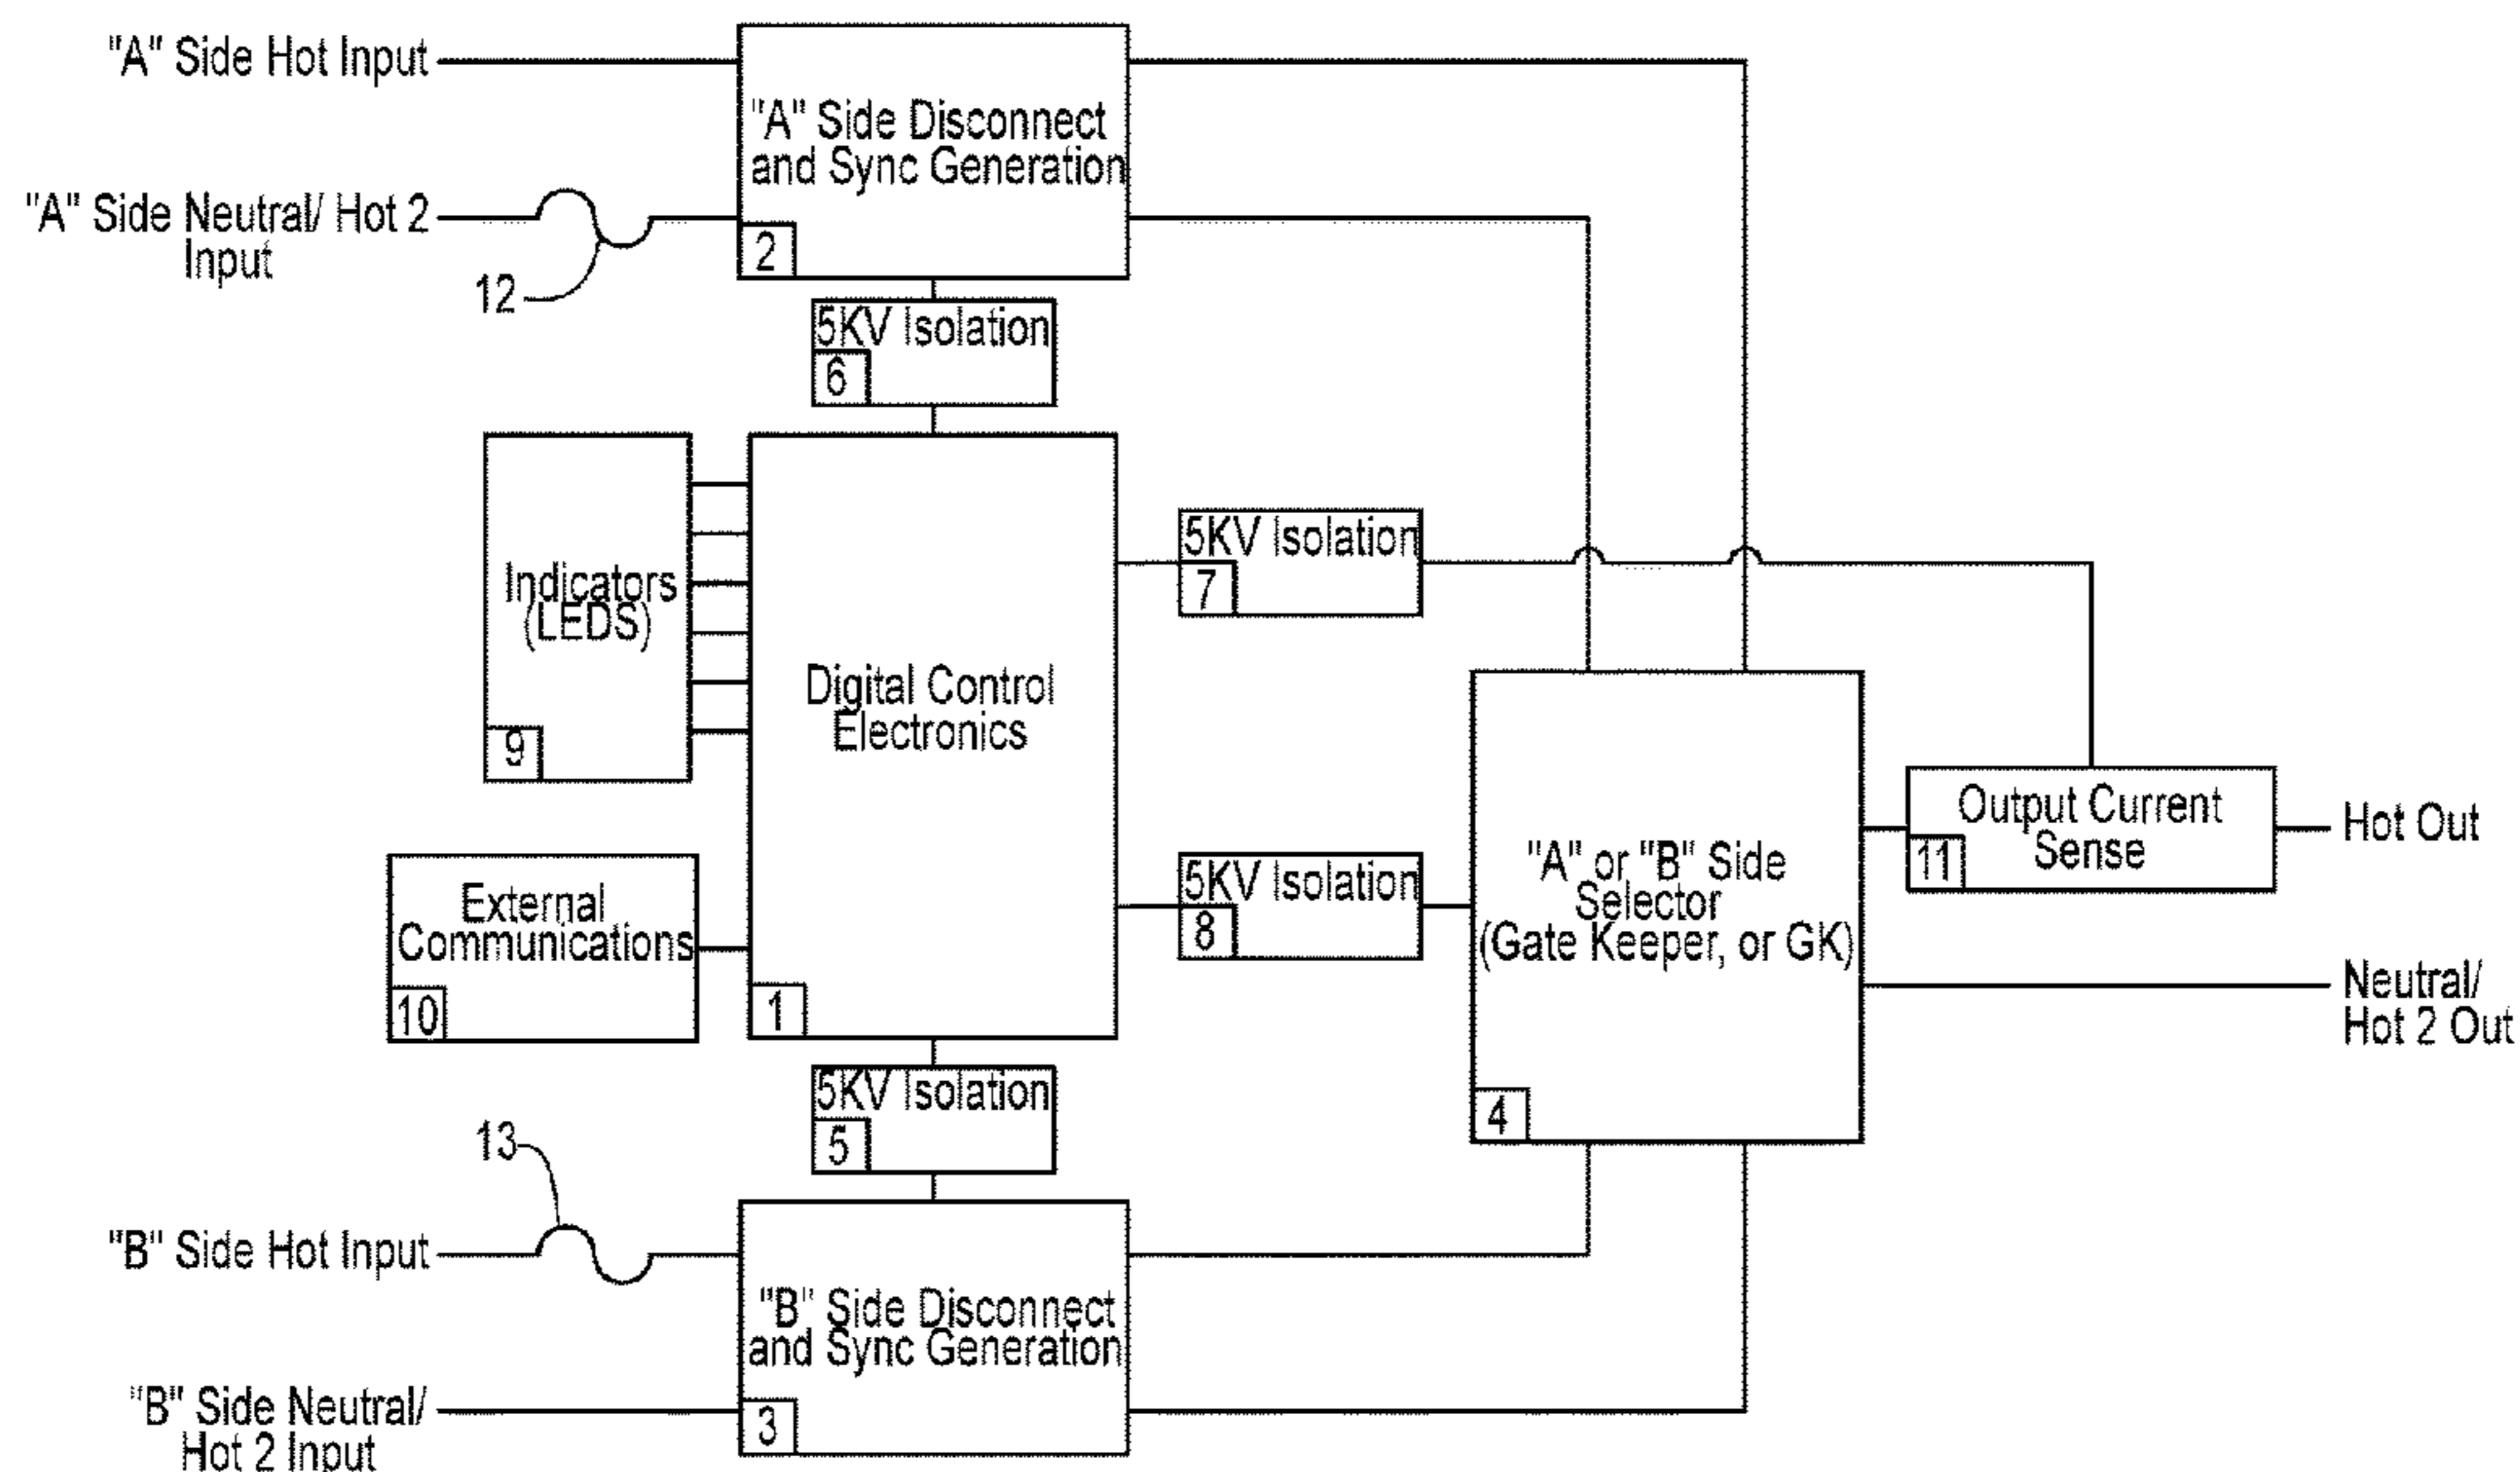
"A" Side Hot Input

"A" Side Disconnect and Sync Generation

2

"A" Side Neutral/ Hot 2 Input

12

5KV Isolation

6

Indicators (LEDS)

9

Digital Control Electronics

1

5KV Isolation

7

External Communications

10

5KV Isolation

8

"A" or "B" Side Selector (Gate Keeper, or GK)

4

Output Current Sense

11

Hot Out

Neutral/ Hot 2 Out

5KV Isolation

5

13

"B" Side Hot Input

"B" Side Disconnect and Sync Generation

3

"B" Side Neutral/ Hot 2 Input